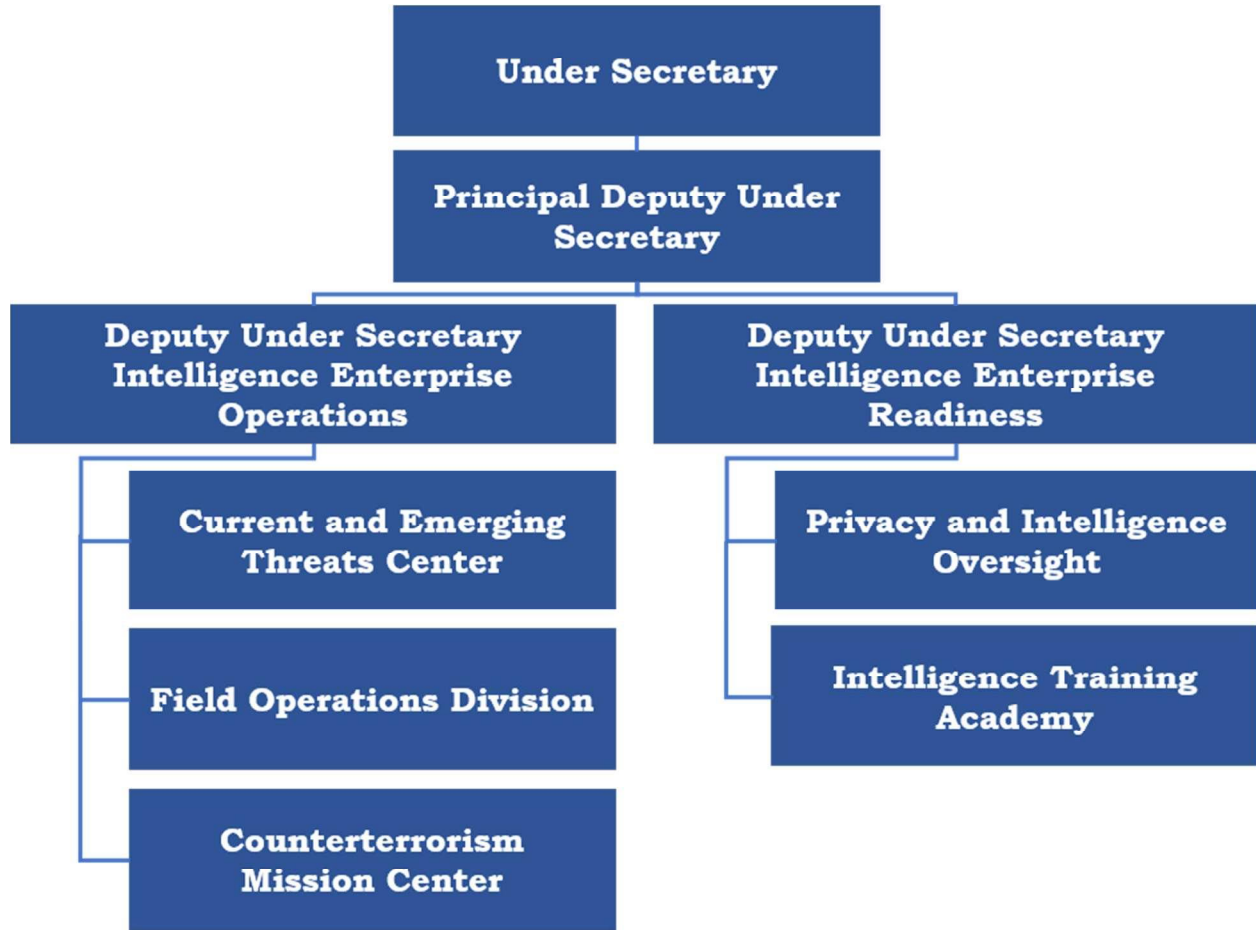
Under Secretary

Principal Deputy Under Secretary

Deputy Under Secretary Intelligence Enterprise Operations

Current and Emerging Threats Center

Field Operations Division

Counterterrorism Mission Center

Deputy Under Secretary Intelligence Enterprise Readiness

Privacy and Intelligence Oversight

Intelligence Training Academy